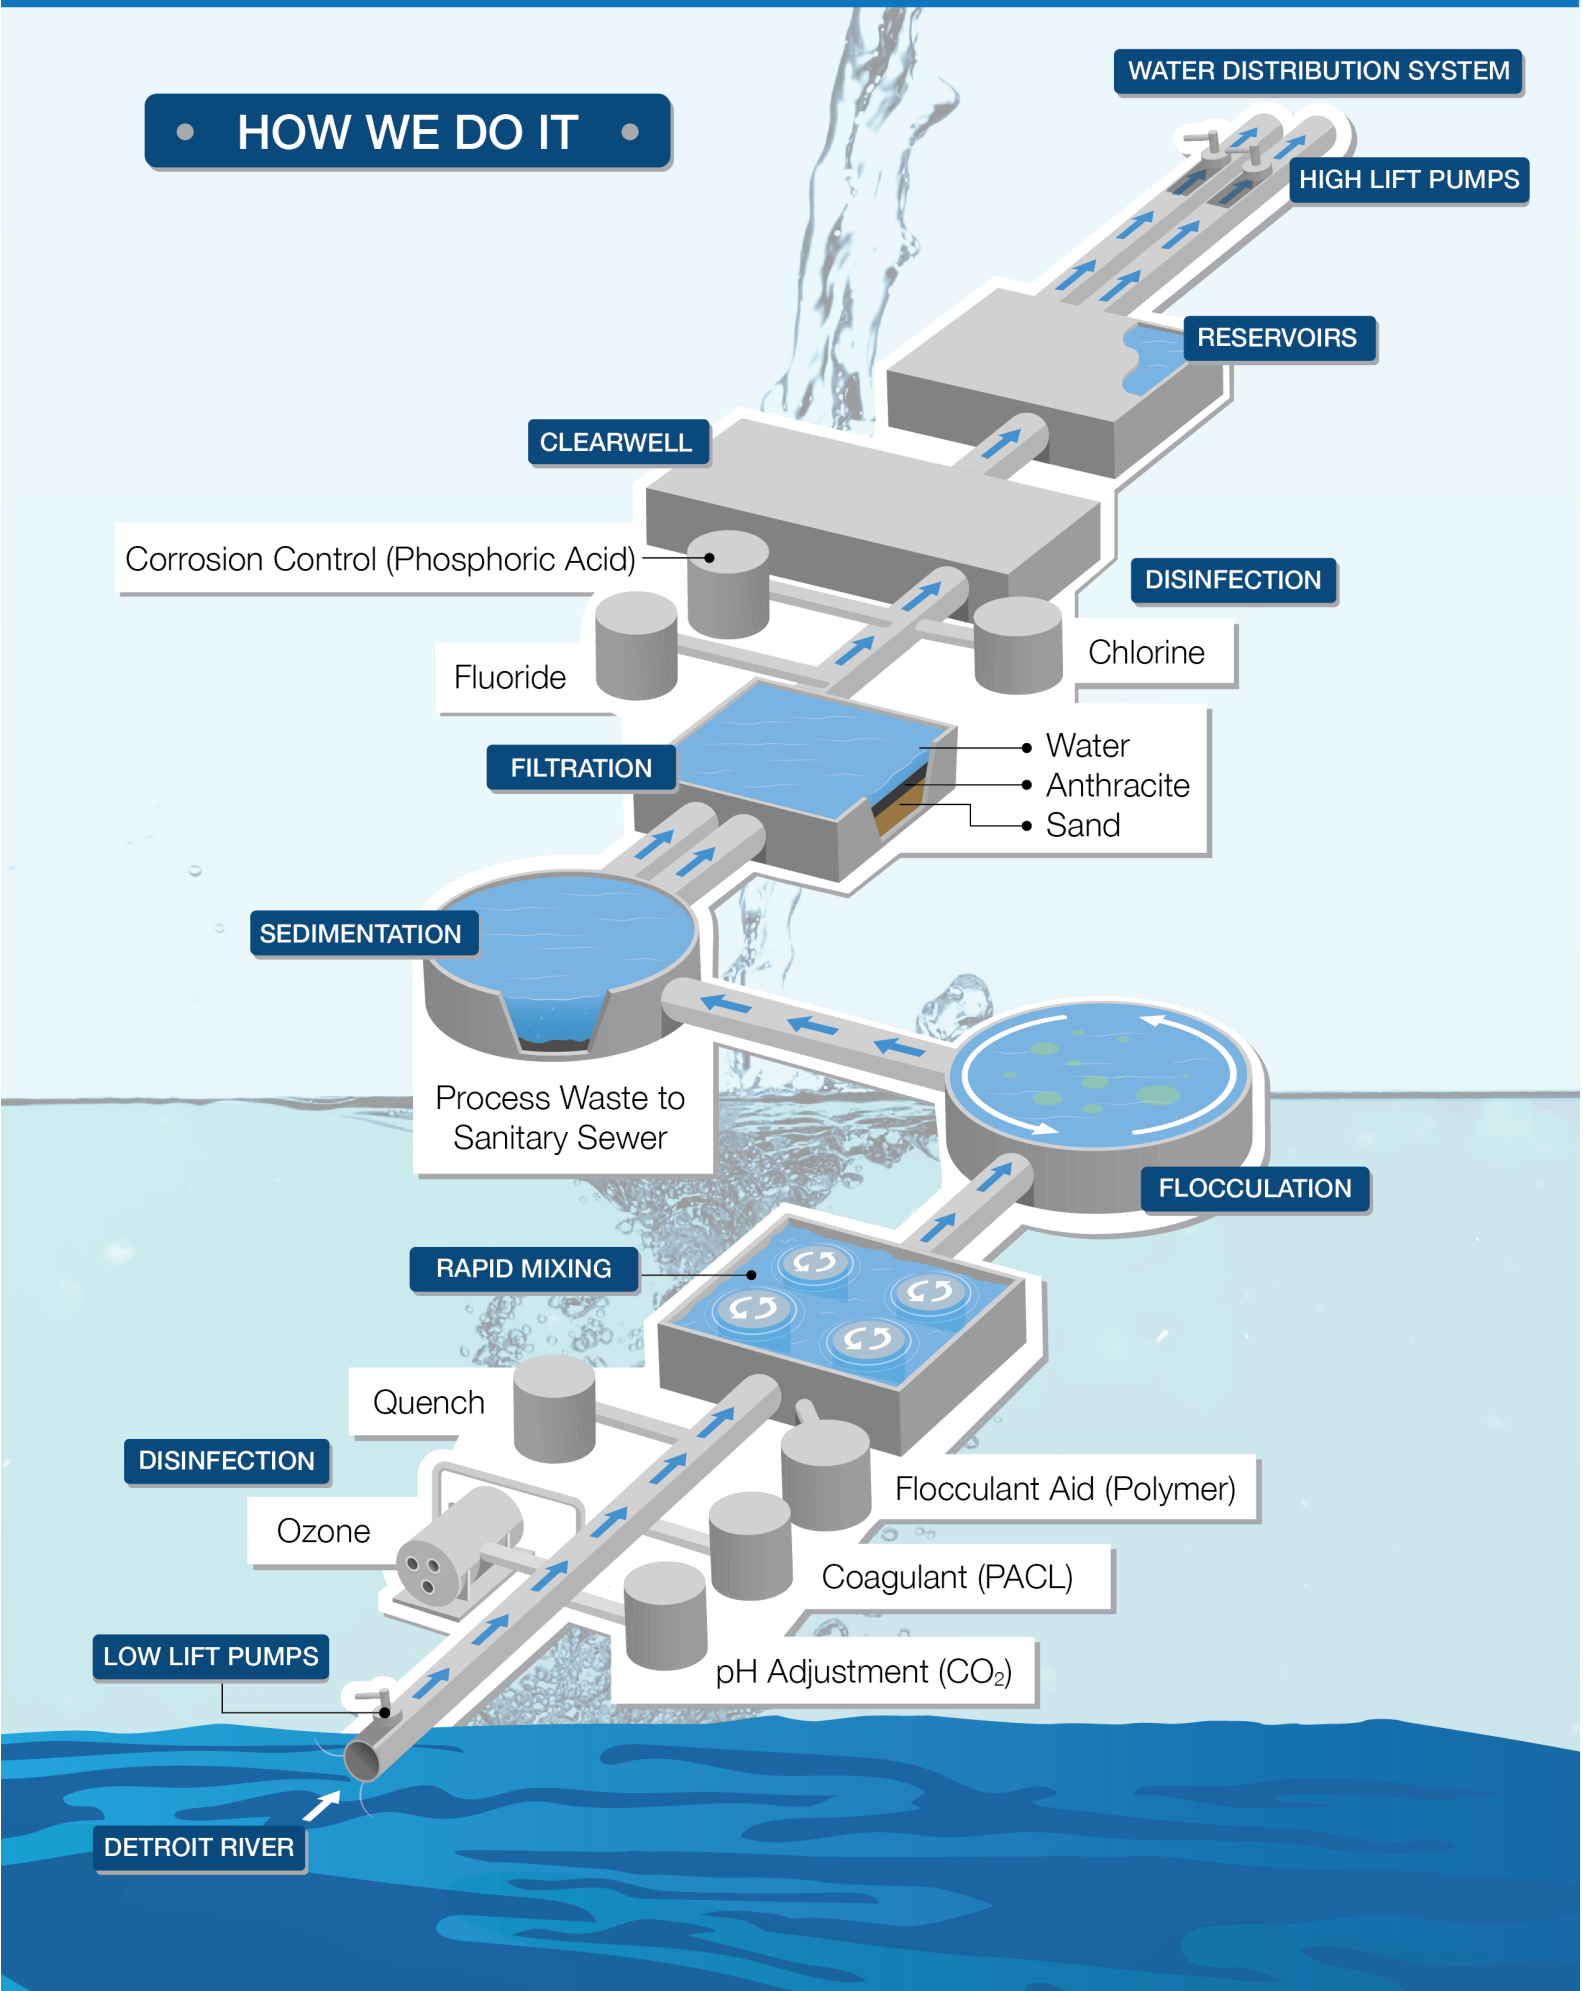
HOW WE DO IT

WATER DISTRIBUTION SYSTEM

HIGH LIFT PUMPS

RESERVOIRS

CLEARWELL

Corrosion Control (Phosphoric Acid)

DISINFECTION

Chlorine

Fluoride

FILTRATION

Water
Anthracite
Sand

SEDIMENTATION

Process Waste to Sanitary Sewer

FLOCCULATION

RAPID MIXING

Quench

DISINFECTION

Ozone

Flocculant Aid (Polymer)

Coagulant (PACL)

pH Adjustment ($CO_2$)

LOW LIFT PUMPS

DETROIT RIVER